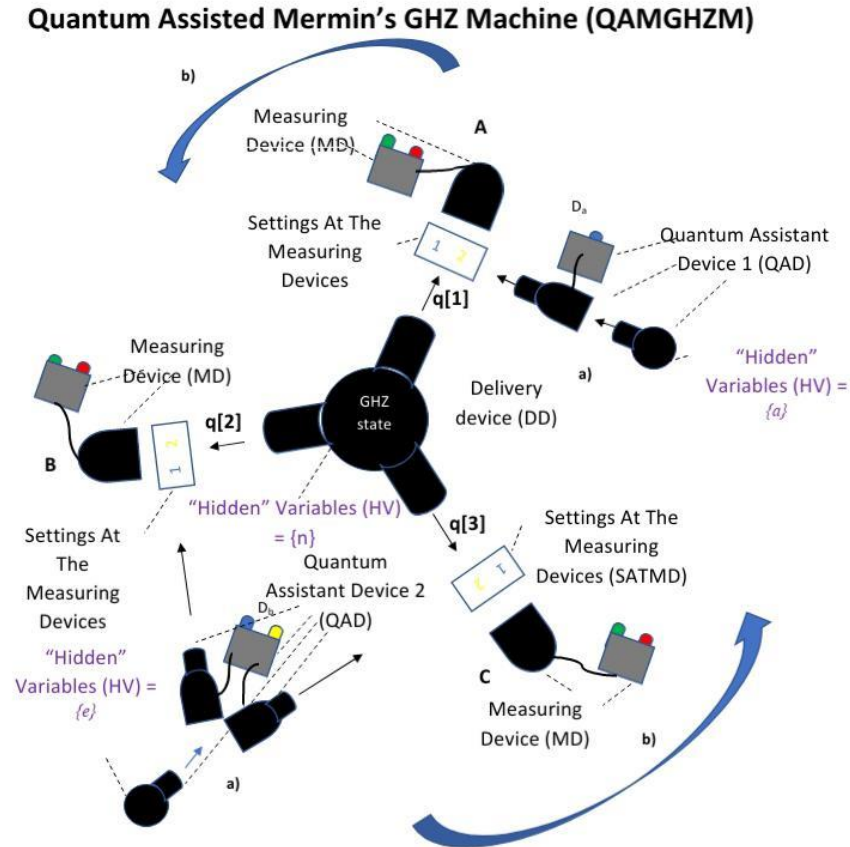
Quantum Assisted Mermin's GHZ Machine (QAMGHZM)

b)

A

Measuring Device (MD)

$D_a$

Quantum Assistant Device 1 (QAD)

Settings At The Measuring Devices

1 2

q[1]

a)

"Hidden" Variables (HV) = {a}

Measuring Device (MD)

GHZ state

Delivery device (DD)

q[2]

2 1

B

"Hidden" Variables (HV) = {n}

q[3]

Settings At The Measuring Devices (SATMD)

1 2

Settings At The Measuring Devices

Quantum Assistant Device 2 (QAD)

$D_b$

"Hidden" Variables (HV) = {e}

C

Measuring Device (MD)

b)

a)